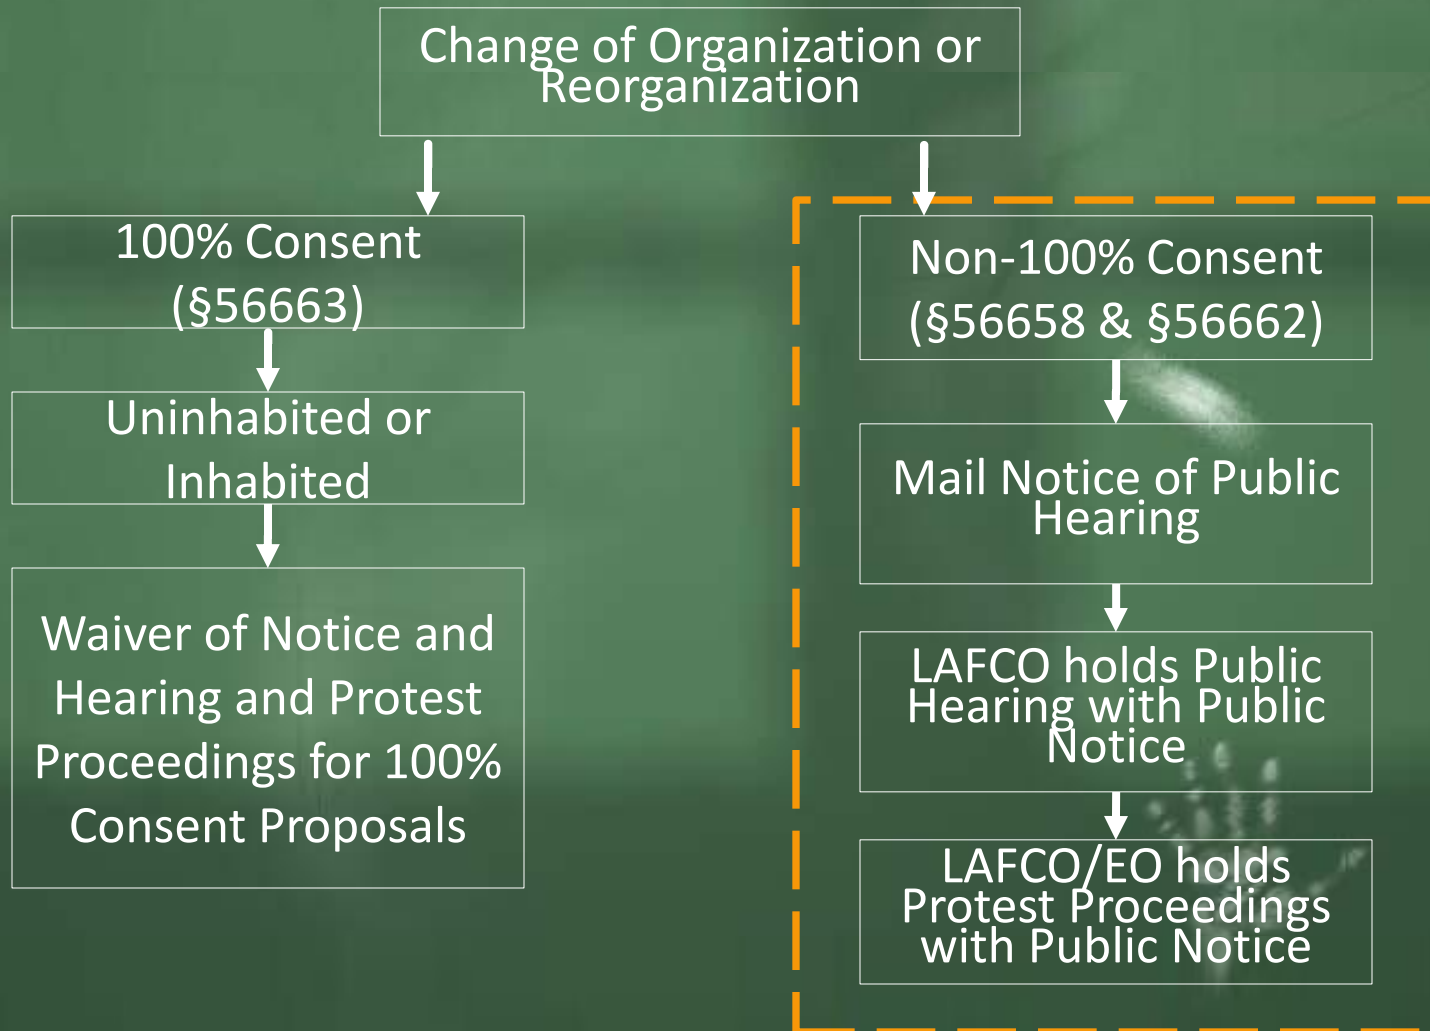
Change of Organization or Reorganization

100% Consent (§56663)

Uninhabited or Inhabited

Waiver of Notice and Hearing and Protest Proceedings for 100% Consent Proposals

Non-100% Consent (§56658 & §56662)

Mail Notice of Public Hearing

LAFCO holds Public Hearing with Public Notice

LAFCO/EO holds Protest Proceedings with Public Notice